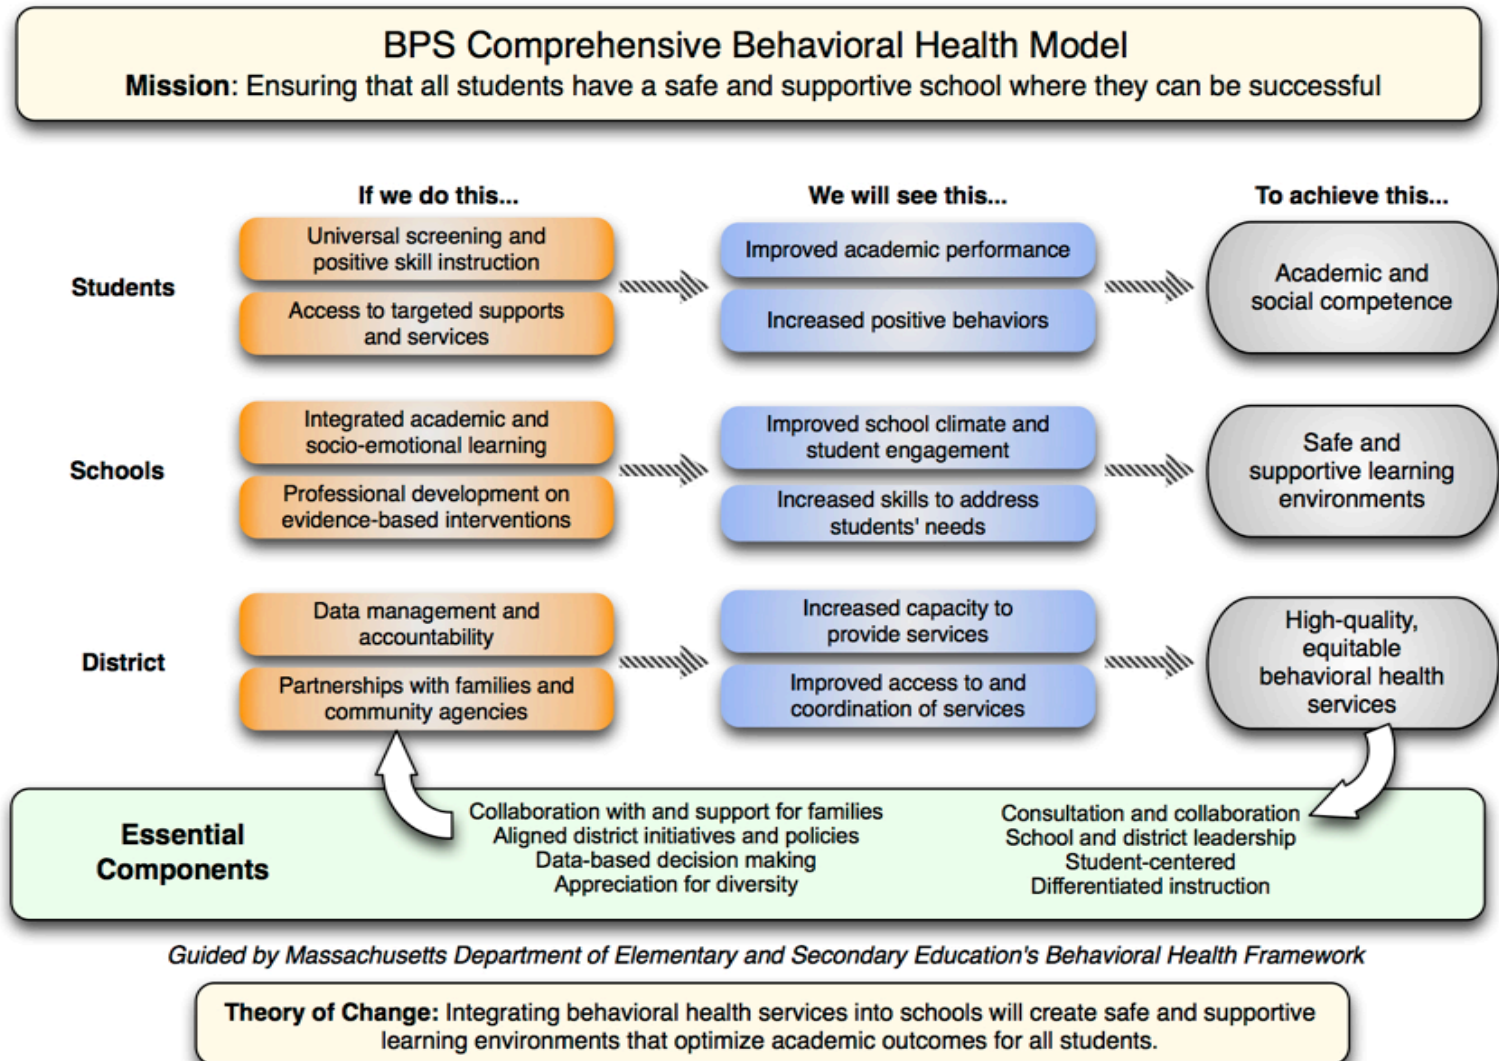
BPS Comprehensive Behavioral Health Model
**Mission**: Ensuring that all students have a safe and supportive school where they can be successful

If we do this...

We will see this...

To achieve this...

Students

Universal screening and positive skill instruction

Access to targeted supports and services

Improved academic performance

Increased positive behaviors

Academic and social competence

Schools

Integrated academic and socio-emotional learning

Professional development on evidence-based interventions

Improved school climate and student engagement

Increased skills to address students' needs

Safe and supportive learning environments

District

Data management and accountability

Partnerships with families and community agencies

Increased capacity to provide services

Improved access to and coordination of services

High-quality, equitable behavioral health services

Essential Components

Collaboration with and support for families
Aligned district initiatives and policies
Data-based decision making
Appreciation for diversity

Consultation and collaboration
School and district leadership
Student-centered
Differentiated instruction

*Guided by Massachusetts Department of Elementary and Secondary Education's Behavioral Health Framework*

**Theory of Change:** Integrating behavioral health services into schools will create safe and supportive learning environments that optimize academic outcomes for all students.